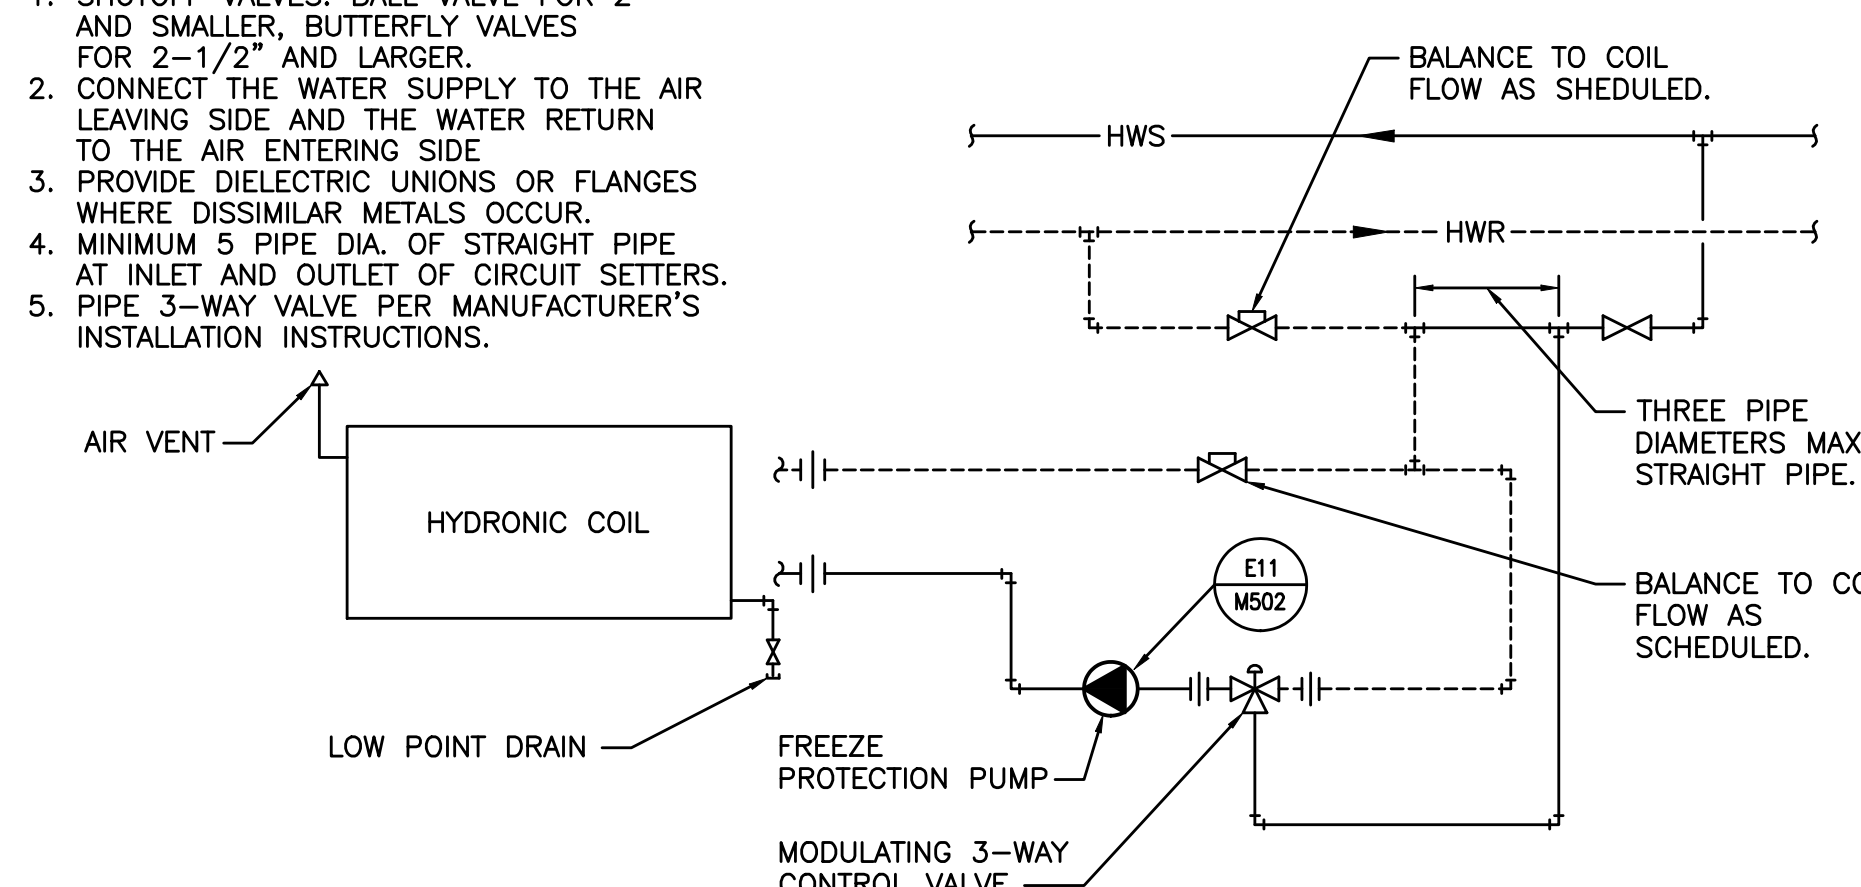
1. SHUTOFF VALVES: BALL VALVE FOR 2" AND SMALLER, BUTTERFLY VALVES FOR 2–1/2" AND LARGER.
2. CONNECT THE WATER SUPPLY TO THE AIR LEAVING SIDE AND THE WATER RETURN TO THE AIR ENTERING SIDE
3. PROVIDE DIELECTRIC UNIONS OR FLANGES WHERE DISSIMILAR METALS OCCUR.
4. MINIMUM 5 PIPE DIA. OF STRAIGHT PIPE AT INLET AND OUTLET OF CIRCUIT SETTERS.
5. PIPE 3–WAY VALVE PER MANUFACTURER'S INSTALLATION INSTRUCTIONS.

BALANCE TO COIL FLOW AS SHEDULED.

HWS

HWR

THREE PIPE DIAMETERS MAX STRAIGHT PIPE.

AIR VENT

HYDRONIC COIL

BALANCE TO CO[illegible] FLOW AS SCHEDULED.

E11
M502

LOW POINT DRAIN

FREEZE PROTECTION PUMP

MODULATING 3–WAY CONTROL VALVE